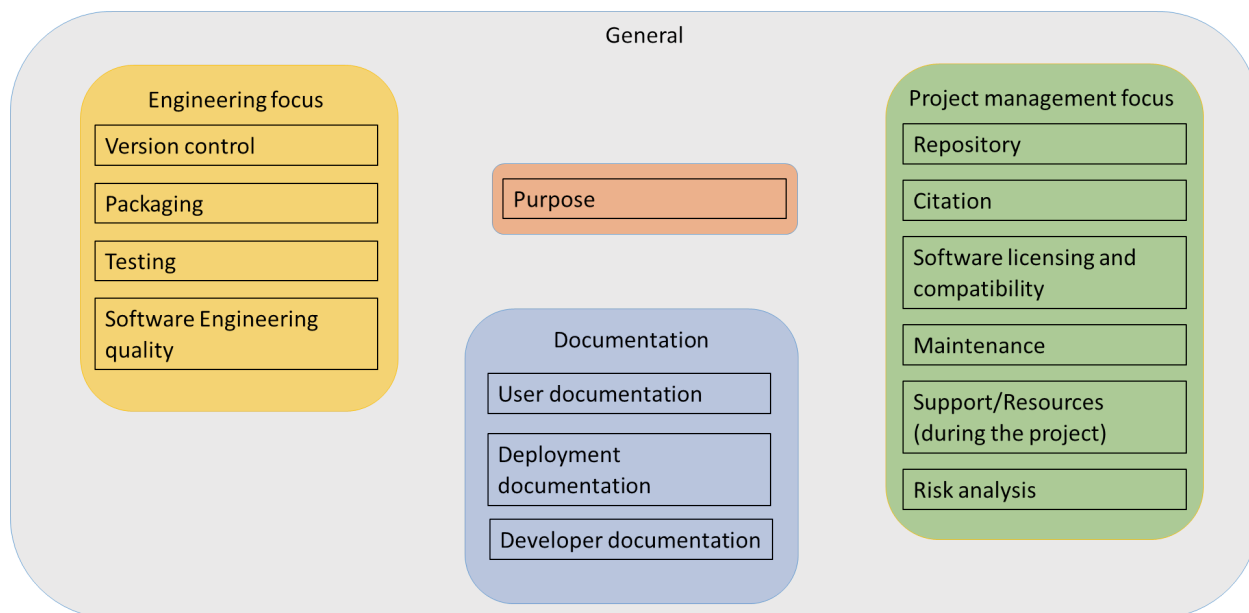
General

Engineering focus

Version control

Packaging

Testing

Software Engineering quality

Purpose

Documentation

User documentation

Deployment documentation

Developer documentation

Project management focus

Repository

Citation

Software licensing and compatibility

Maintenance

Support/Resources (during the project)

Risk analysis